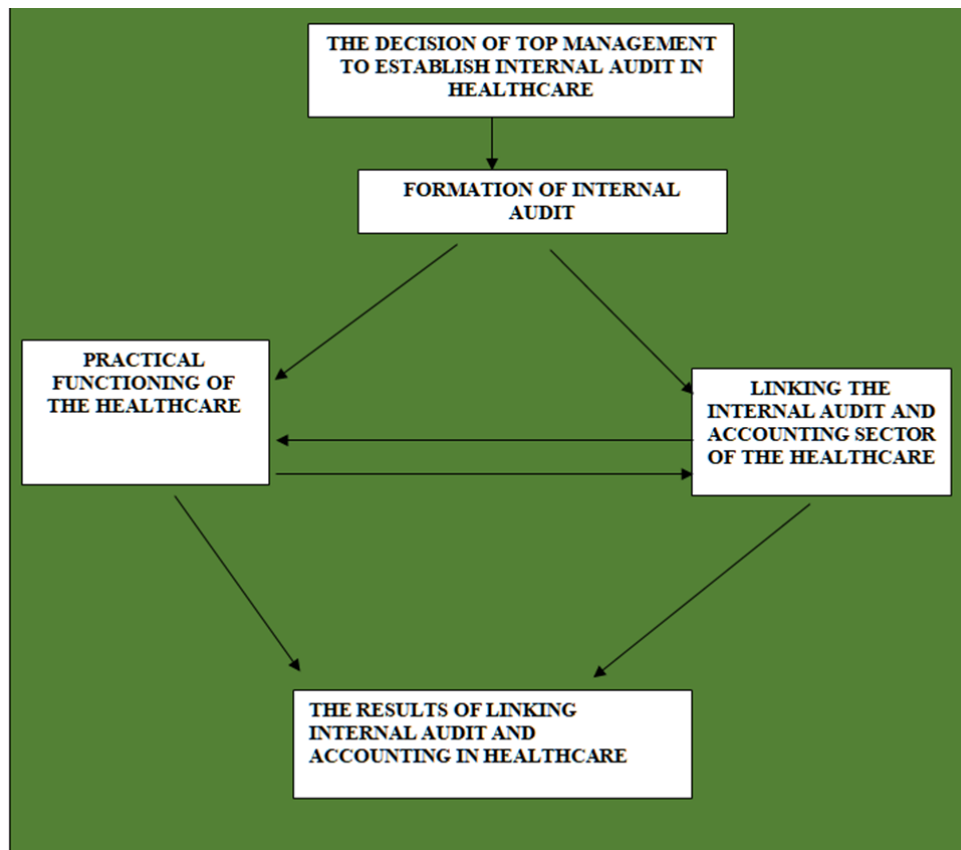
THE DECISION OF TOP MANAGEMENT TO ESTABLISH INTERNAL AUDIT IN HEALTHCARE

FORMATION OF INTERNAL AUDIT

PRACTICAL FUNCTIONING OF THE HEALTHCARE

LINKING THE INTERNAL AUDIT AND ACCOUNTING SECTOR OF THE HEALTHCARE

THE RESULTS OF LINKING INTERNAL AUDIT AND ACCOUNTING IN HEALTHCARE